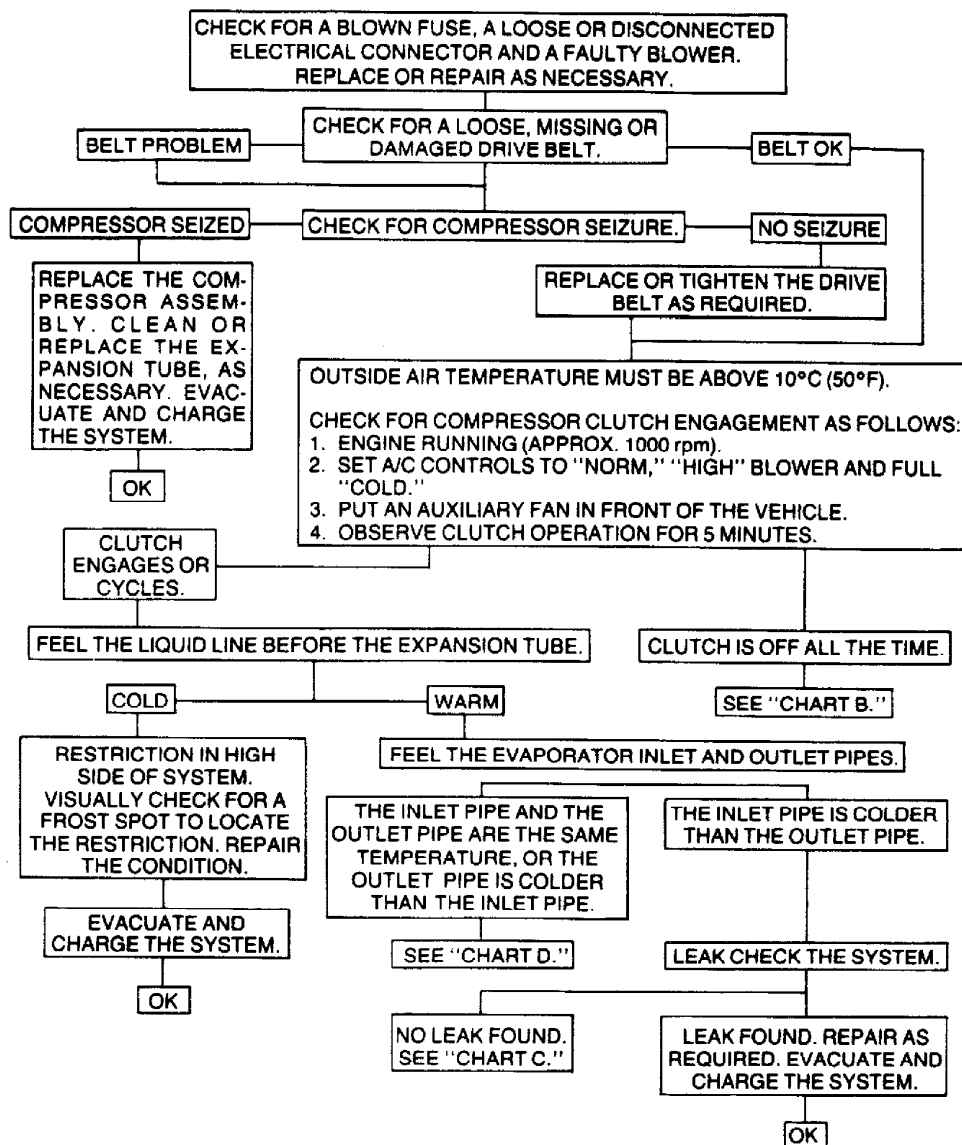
CHECK FOR A BLOWN FUSE, A LOOSE OR DISCONNECTED ELECTRICAL CONNECTOR AND A FAULTY BLOWER. REPLACE OR REPAIR AS NECESSARY.

CHECK FOR A LOOSE, MISSING OR DAMAGED DRIVE BELT.

BELT PROBLEM

BELT OK

COMPRESSOR SEIZED

CHECK FOR COMPRESSOR SEIZURE.

NO SEIZURE

REPLACE THE COMPRESSOR ASSEMBLY. CLEAN OR REPLACE THE EXPANSION TUBE, AS NECESSARY. EVACUATE AND CHARGE THE SYSTEM.

OK

REPLACE OR TIGHTEN THE DRIVE BELT AS REQUIRED.

OUTSIDE AIR TEMPERATURE MUST BE ABOVE 10°C (50°F).

CHECK FOR COMPRESSOR CLUTCH ENGAGEMENT AS FOLLOWS:
1. ENGINE RUNNING (APPROX. 1000 rpm).
2. SET A/C CONTROLS TO "NORM," "HIGH" BLOWER AND FULL "COLD."
3. PUT AN AUXILIARY FAN IN FRONT OF THE VEHICLE.
4. OBSERVE CLUTCH OPERATION FOR 5 MINUTES.

CLUTCH ENGAGES OR CYCLES.

FEEL THE LIQUID LINE BEFORE THE EXPANSION TUBE.

CLUTCH IS OFF ALL THE TIME.

SEE "CHART B."

COLD

WARM

RESTRICTION IN HIGH SIDE OF SYSTEM. VISUALLY CHECK FOR A FROST SPOT TO LOCATE THE RESTRICTION. REPAIR THE CONDITION.

EVACUATE AND CHARGE THE SYSTEM.

OK

FEEL THE EVAPORATOR INLET AND OUTLET PIPES.

THE INLET PIPE AND THE OUTLET PIPE ARE THE SAME TEMPERATURE, OR THE OUTLET PIPE IS COLDER THAN THE INLET PIPE.

SEE "CHART D."

THE INLET PIPE IS COLDER THAN THE OUTLET PIPE.

LEAK CHECK THE SYSTEM.

NO LEAK FOUND. SEE "CHART C."

LEAK FOUND. REPAIR AS REQUIRED. EVACUATE AND CHARGE THE SYSTEM.

OK